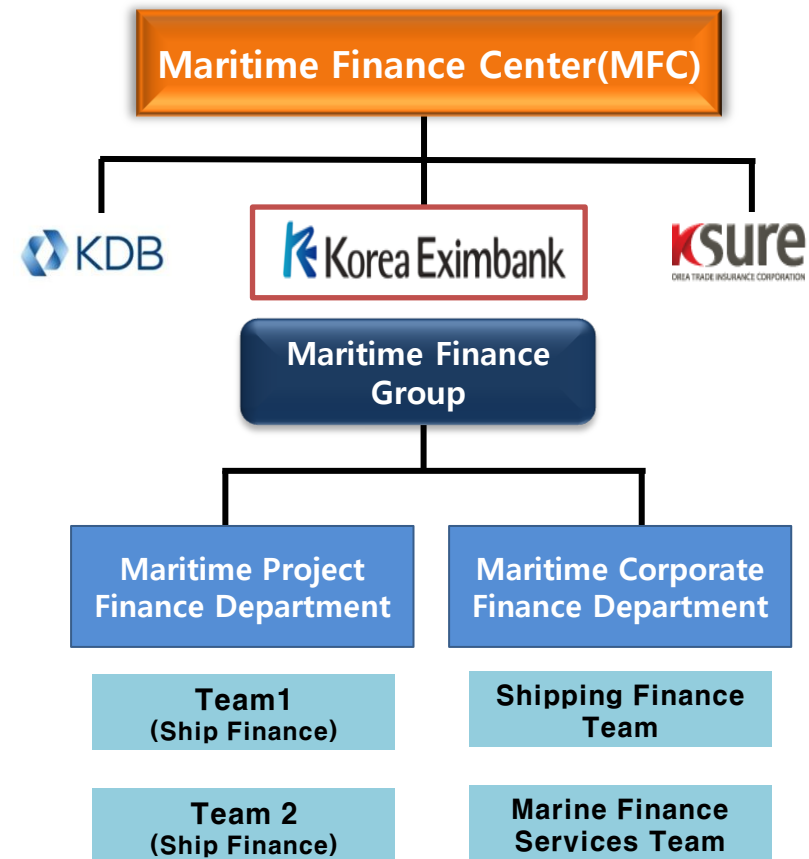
Maritime Finance Center(MFC)

KDB

Korea Eximbank

Ksure
OREA TRADE INSURANCE CORPORATION

Maritime Finance Group

Maritime Project Finance Department

Maritime Corporate Finance Department

Team1
(Ship Finance)

Shipping Finance Team

Team 2
(Ship Finance)

Marine Finance Services Team